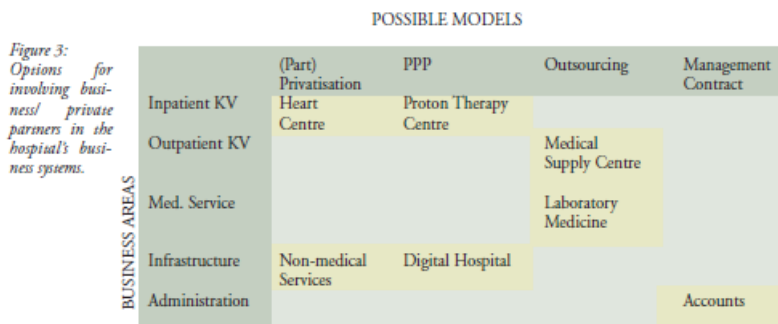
POSSIBLE MODELS

Figure 3: Options for involving business/ privase partners in she hospisal's business sysems.

BUSINESS AREAS

| | (Part) Privatisation | PPP | Outsourcing | Management Contract |
|---|---|---|---|---|
| Inpatient KV | Heart Centre | Proton Therapy Centre | | |
| Outpatient KV | | | Medical Supply Centre | |
| Med. Service | | | Laboratory Medicine | |
| Infrastructure | Non-medical Services | Digital Hospital | | |
| Administration | | | | Accounts |